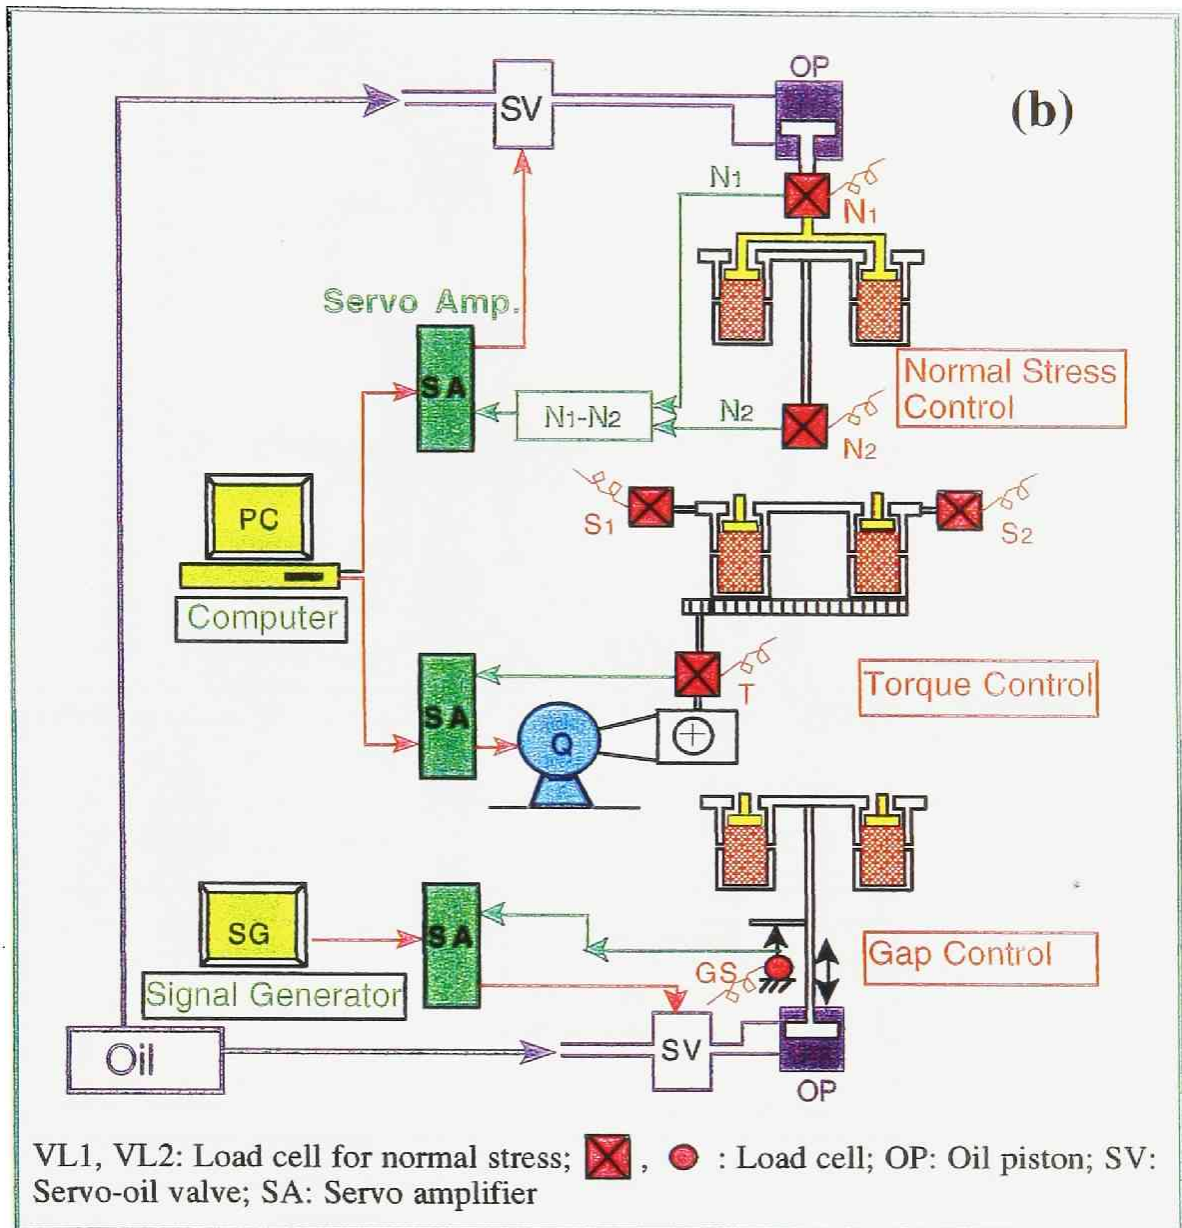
OP

SV

(b)

$N_1$

$N_1$

Servo Amp.

SA

$N_1$-$N_2$

$N_2$

$N_2$

Normal Stress Control

$S_1$

$S_2$

PC

Computer

SA

T

Torque Control

Q

SG

SA

Gap Control

GS

Signal Generator

Oil

SV

OP

VL1, VL2: Load cell for normal stress; , : Load cell; OP: Oil piston; SV: Servo-oil valve; SA: Servo amplifier